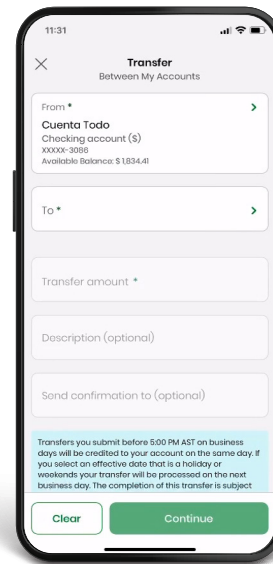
11:31

Transfer
Between My Accounts

From *
Cuenta Todo
Checking account ($)
XXXXX-3086
Available Balance: $ 1,834.41

To *

Transfer amount *

Description (optional)

Send confirmation to (optional)

Transfers you submit before 5:00 PM AST on business days will be credited to your account on the same day. If you select an effective date that is a holiday or weekends your transfer will be processed on the next business day. The completion of this transfer is subject

Clear
Continue